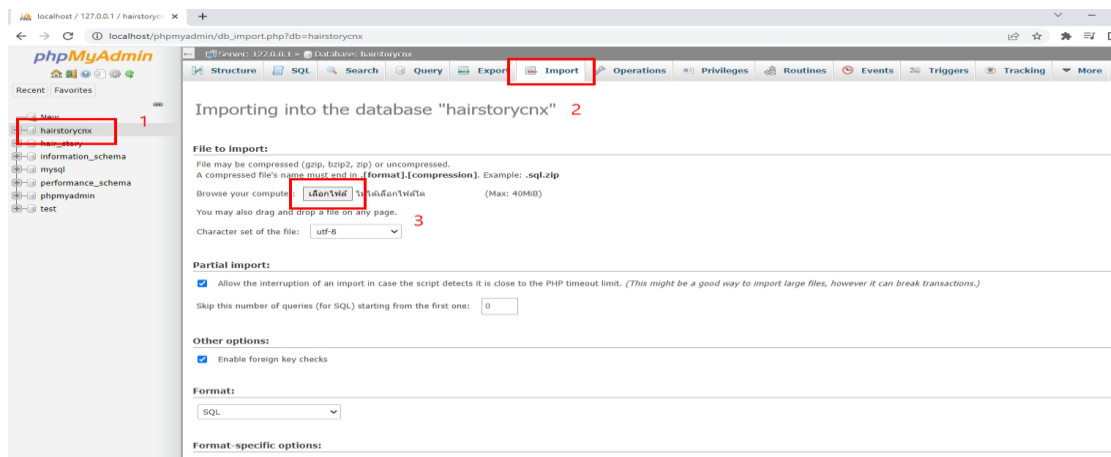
localhost / 127.0.0.1 / hairstorycn ×

localhost/phpmyadmin/db_import.php?db=hairstorycnx

phpMyAdmin

Recent Favorites

New
hairstorycnx 1
hair_story
information_schema
mysql
performance_schema
phpmyadmin
test

Server: 127.0.0.1 » Database: hairstorycnx

Structure SQL Search Query Export Import Operations Privileges Routines Events Triggers Tracking More

Importing into the database "hairstorycnx" 2

File to import:

File may be compressed (gzip, bzip2, zip) or uncompressed.
A compressed file's name must end in .[format].[compression]. Example: .sql.zip

Browse your computer: เลือกไฟล์ ไม่ได้เลือกไฟล์ใด (Max: 40MiB)

You may also drag and drop a file on any page. 3

Character set of the file: utf-8

Partial import:

Allow the interruption of an import in case the script detects it is close to the PHP timeout limit. (This might be a good way to import large files, however it can break transactions.)

Skip this number of queries (for SQL) starting from the first one: 0

Other options:

Enable foreign key checks

Format:

SQL

Format-specific options: